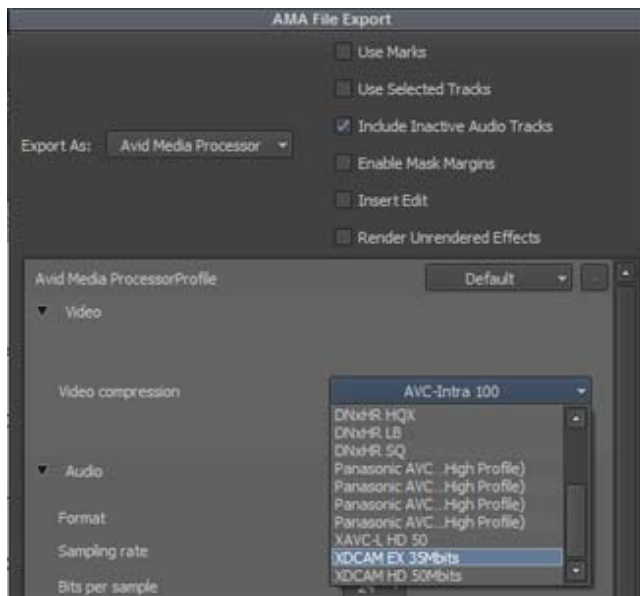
AMA File Export

Use Marks

Use Selected Tracks

Include Inactive Audio Tracks

Export As: Avid Media Processor

Enable Mask Margins

Insert Edit

Render Unrendered Effects

Avid Media ProcessorProfile

Default

...

Video

Video compression

AVC-Intra 100

DNxHR HQX
DNxHR LB
DNxHR SQ
Panasonic AVC...High Profile)
Panasonic AVC...High Profile)
Panasonic AVC...High Profile)
Panasonic AVC...High Profile)
XAVC-L HD 50
XDCAM EX 35Mbits
XDCAM HD 50Mbits

Audio

Format

Sampling rate

Bits per sample